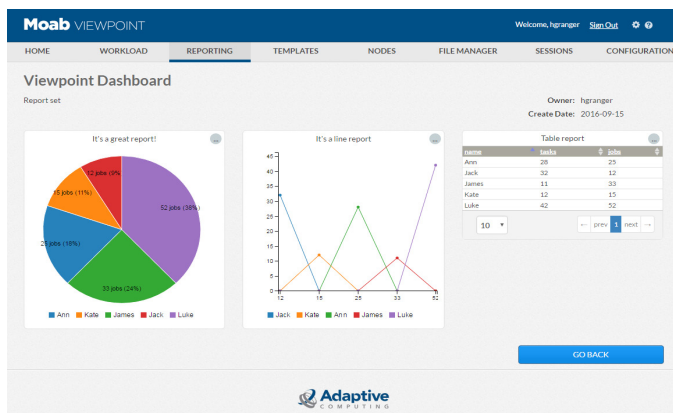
Moab VIEWPOINT

Welcome, hgranger Sign Out

HOME WORKLOAD REPORTING TEMPLATES NODES FILE MANAGER SESSIONS CONFIGURATION

Viewpoint Dashboard

Report set

Owner: hgranger
Create Date: 2016-09-15

It's a great report!

12 jobs (9%)
15 jobs (11%)
25 jobs (18%)
33 jobs (24%)
52 jobs (38%)

Ann Kate James Jack Luke

It's a line report

45
40
35
30
25
20
15
10
5
0
12 15 25 33 52

Jack Kate Ann James Luke

Table report

| name | tasks | jobs |
|---|---|---|
| Ann | 28 | 25 |
| Jack | 32 | 12 |
| James | 11 | 33 |
| Kate | 12 | 15 |
| Luke | 42 | 52 |

10 ← prev 1 next →

GO BACK

Adaptive COMPUTING